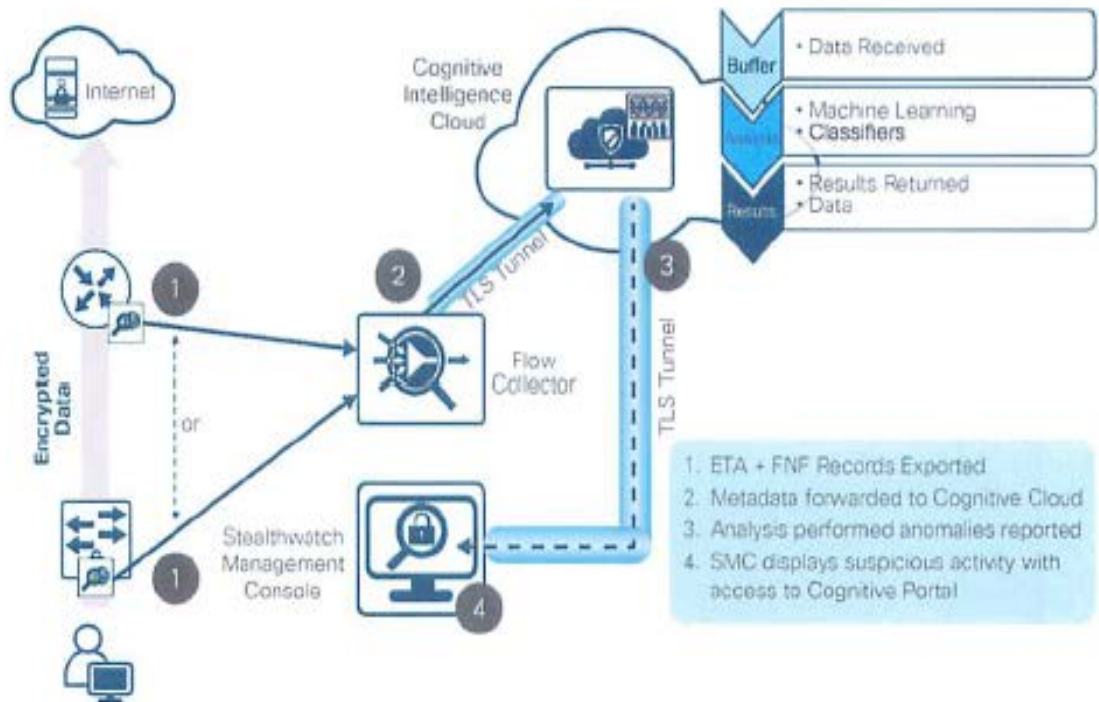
Internet

Cognitive Intelligence Cloud

Buffer
• Data Received

Analysis
• Machine Learning
• Classifiers

Results
• Results Returned
• Data

Encrypted Data

1

2

TLS Tunnel

3

TLS Tunnel

Flow Collector

or

Stealthwatch Management Console

1

4

1. ETA + FNF Records Exported
2. Metadata forwarded to Cognitive Cloud
3. Analysis performed anomalies reported
4. SMC displays suspicious activity with access to Cognitive Portal